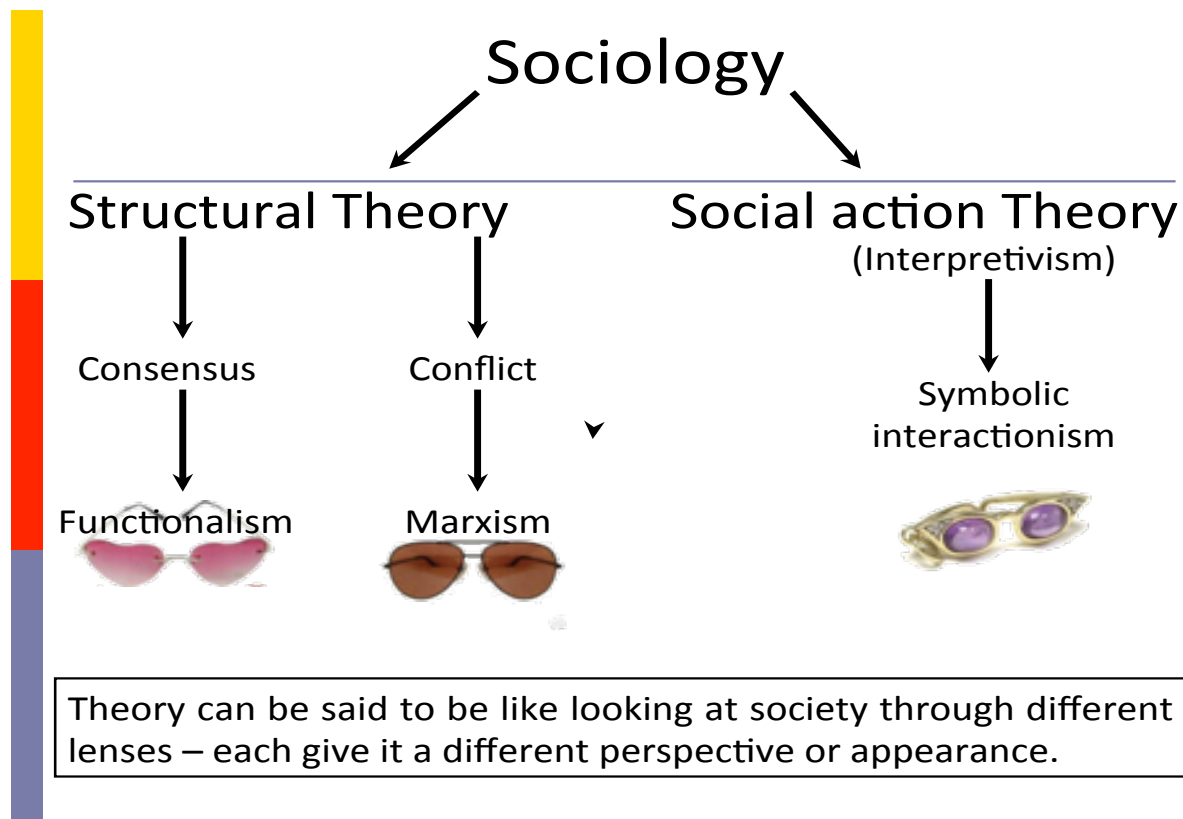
Sociology

Structural Theory

Social action Theory
(Interpretivism)

Consensus

Conflict

Symbolic interactionism

Functionalism

Marxism

Theory can be said to be like looking at society through different lenses – each give it a different perspective or appearance.